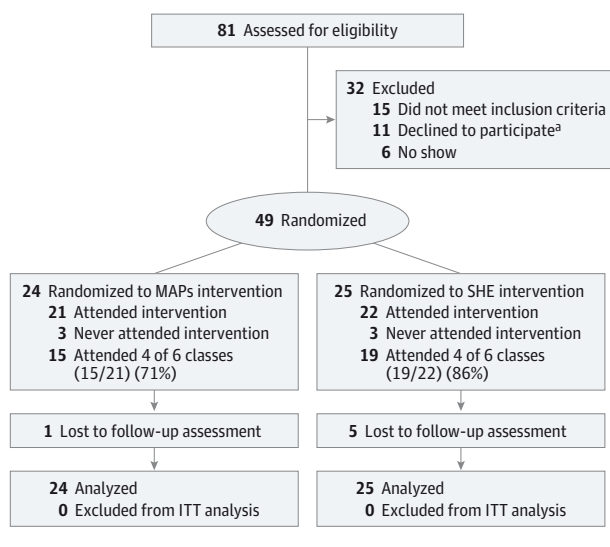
81 Assessed for eligibility

32 Excluded
15 Did not meet inclusion criteria
11 Declined to participate$^a$
6 No show

49 Randomized

24 Randomized to MAPs intervention
21 Attended intervention
3 Never attended intervention
15 Attended 4 of 6 classes (15/21) (71%)

25 Randomized to SHE intervention
22 Attended intervention
3 Never attended intervention
19 Attended 4 of 6 classes (19/22) (86%)

1 Lost to follow-up assessment

5 Lost to follow-up assessment

24 Analyzed
0 Excluded from ITT analysis

25 Analyzed
0 Excluded from ITT analysis